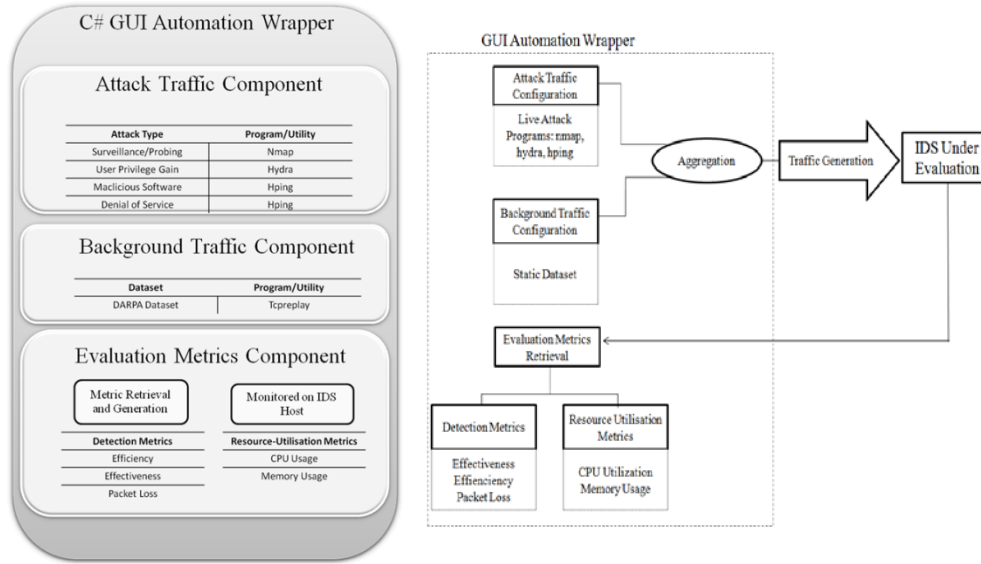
C# GUI Automation Wrapper

Attack Traffic Component

| Attack Type | Program/Utility |
|---|---|
| Surveillance/Probing | Nmap |
| User Privilege Gain | Hydra |
| Maclicious Software | Hping |
| Denial of Service | Hping |

Background Traffic Component

| Dataset | Program/Utility |
|---|---|
| DARPA Dataset | Tcpreplay |

Evaluation Metrics Component

Metric Retrieval and Generation

Monitored on IDS Host

| Detection Metrics | Resource-Utilisation Metrics |
|---|---|
| Efficiency | CPU Usage |
| Effectiveness | Memory Usage |
| Packet Loss | |

GUI Automation Wrapper

Attack Traffic Configuration

Live Attack Programs: nmap, hydra, hping

Aggregation

Traffic Generation

IDS Under Evaluation

Background Traffic Configuration

Static Dataset

Evaluation Metrics Retrieval

Detection Metrics

Effectiveness Effeniency Packet Loss

Resource Utilisation Metrics

CPU Utilization Memory Usage